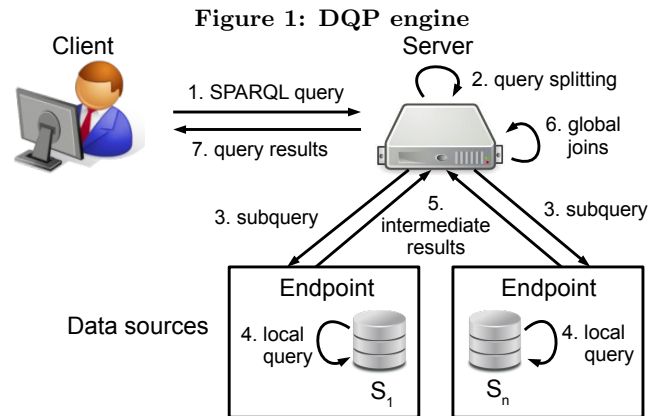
Figure 1: DQP engine

Client

Server

1. SPARQL query

2. query splitting

7. query results

6. global joins

3. subquery

5. intermediate results

3. subquery

Endpoint

Endpoint

Data sources

4. local query

$S_1$

$S_n$

4. local query